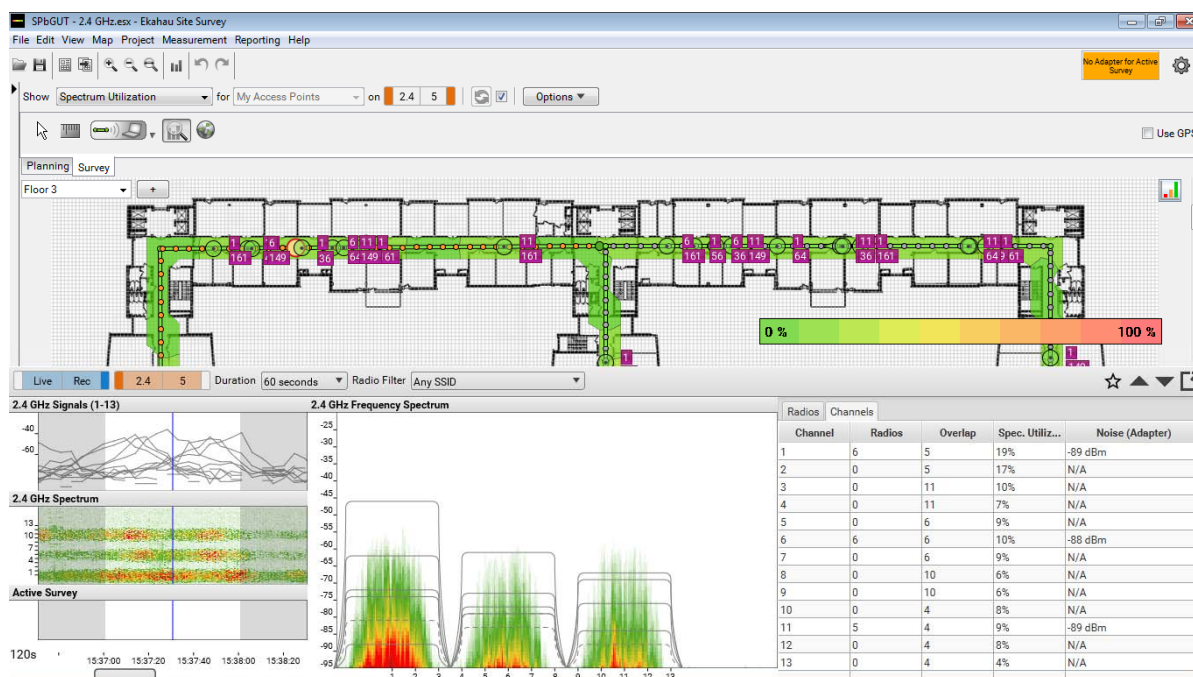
SPbGUT - 2.4 GHz.esx - Ekahau Site Survey

File Edit View Map Project Measurement Reporting Help

No Adapter for Active Survey

Show Spectrum Utilization for My Access Points on 2.4 5 Options

Use GPS

Planning Survey

Floor 3 +

1 161 6 149 1 36 6 64 11 149 1 61 11 161 6 161 1 56 6 36 11 149 1 64 11 36 1 161 11 64 1 61 1 1

0 % 100 %

Live Rec 2.4 5 Duration 60 seconds Radio Filter Any SSID

2.4 GHz Signals (1-13)

-40
-60

2.4 GHz Spectrum

13
10
7
4
1

Active Survey

120s 15:37:00 15:37:20 15:37:40 15:38:00 15:38:20

2.4 GHz Frequency Spectrum

-25
-30
-35
-40
-45
-50
-55
-60
-65
-70
-75
-80
-85
-90
-95

1 2 3 4 5 6 7 8 9 10 11 12 13

Radios Channels

| Channel | Radios | Overlap | Spec. Utiliz... | Noise (Adapter) |
|---|---|---|---|---|
| 1 | 6 | 5 | 19% | -89 dBm |
| 2 | 0 | 5 | 17% | N/A |
| 3 | 0 | 11 | 10% | N/A |
| 4 | 0 | 11 | 7% | N/A |
| 5 | 0 | 6 | 9% | N/A |
| 6 | 6 | 6 | 10% | -88 dBm |
| 7 | 0 | 6 | 9% | N/A |
| 8 | 0 | 10 | 6% | N/A |
| 9 | 0 | 10 | 6% | N/A |
| 10 | 0 | 4 | 8% | N/A |
| 11 | 5 | 4 | 9% | -89 dBm |
| 12 | 0 | 4 | 8% | N/A |
| 13 | 0 | 4 | 4% | N/A |